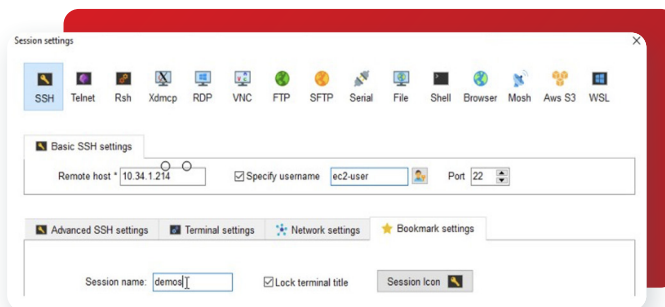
Session settings

×

SSH Telnet Rsh Xdmcp RDP VNC FTP SFTP Serial File Shell Browser Mosh Aws S3 WSL

Basic SSH settings

Remote host * 10.34.1.214

Specify username ec2-user

Port 22

Advanced SSH settings

Terminal settings

Network settings

Bookmark settings

Session name: demos

Lock terminal title

Session Icon